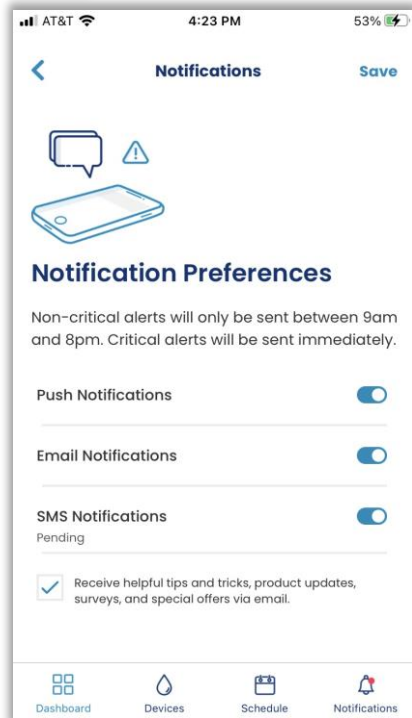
AT&T 4:23 PM 53%

Notifications Save

Notification Preferences

Non-critical alerts will only be sent between 9am and 8pm. Critical alerts will be sent immediately.

Push Notifications

Email Notifications

SMS Notifications
Pending

Receive helpful tips and tricks, product updates, surveys, and special offers via email.

Dashboard Devices Schedule Notifications